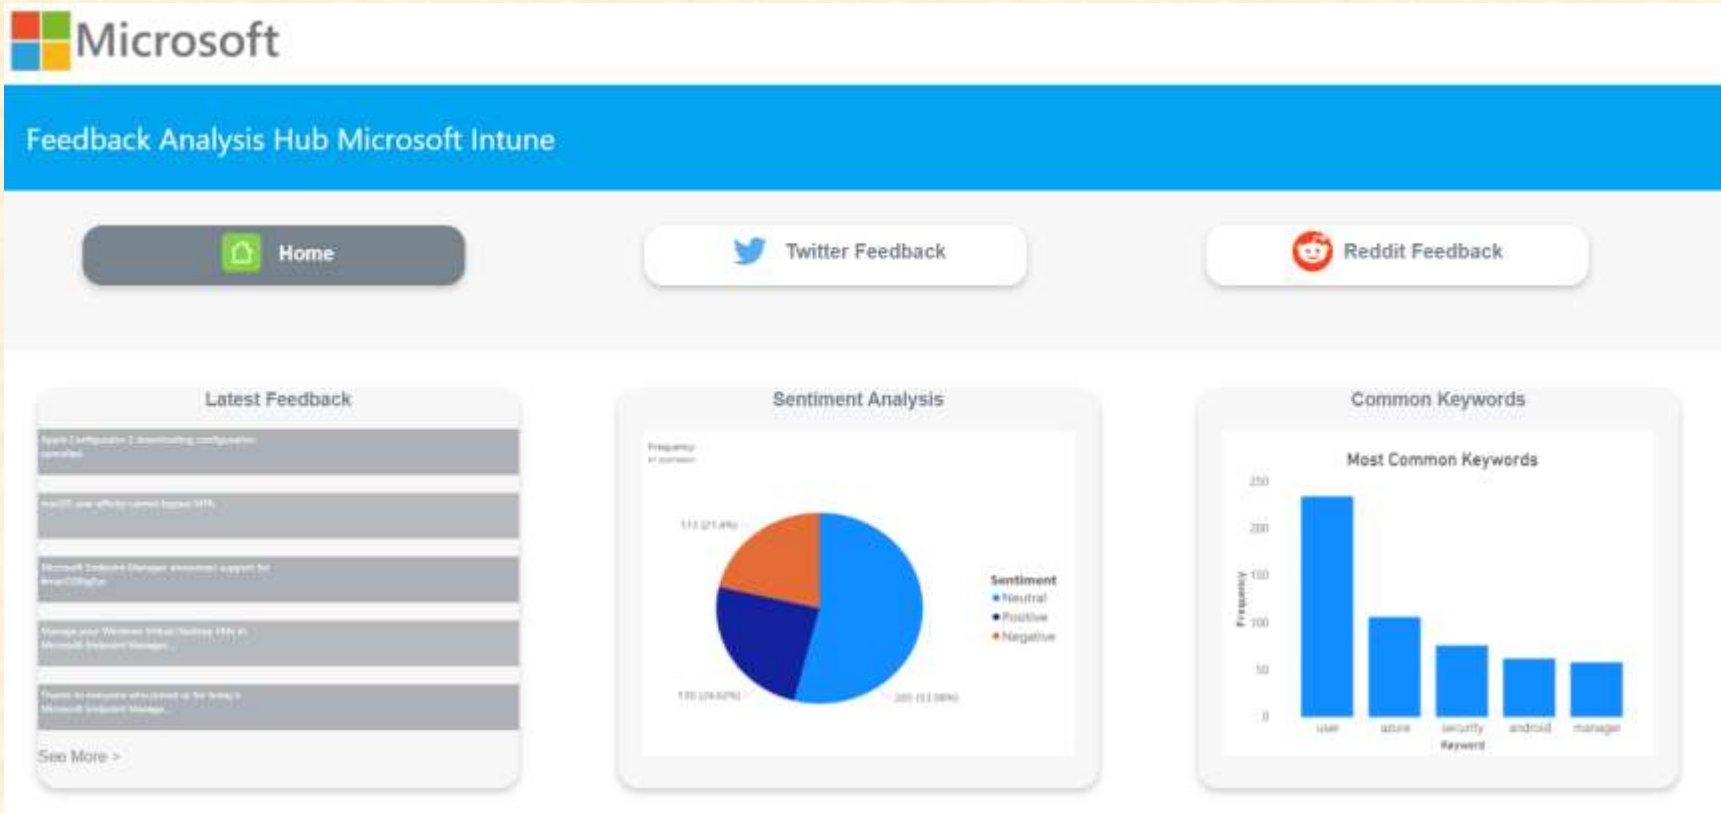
Microsoft

Feedback Analysis Hub Microsoft Intune

Home

Twitter Feedback

Reddit Feedback

Latest Feedback

Apple Configurator 2 downloading configuration cancelled

macOS user affinity cannot bypass MFA

Microsoft Endpoint Manager announces support for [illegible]

Manage your Windows Virtual Desktop VMs in Microsoft Endpoint Manager...

Thanks to everyone who joined us for today's Microsoft Endpoint Manager...

See More >

Sentiment Analysis

Frequency
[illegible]

113 (21.4%)

130 (24.62%)

285 (53.98%)

Sentiment
Neutral
Positive
Negative

Common Keywords

Most Common Keywords

Frequency

250
200
150
100
50
0

user
azure
security
android
manager

Keyword